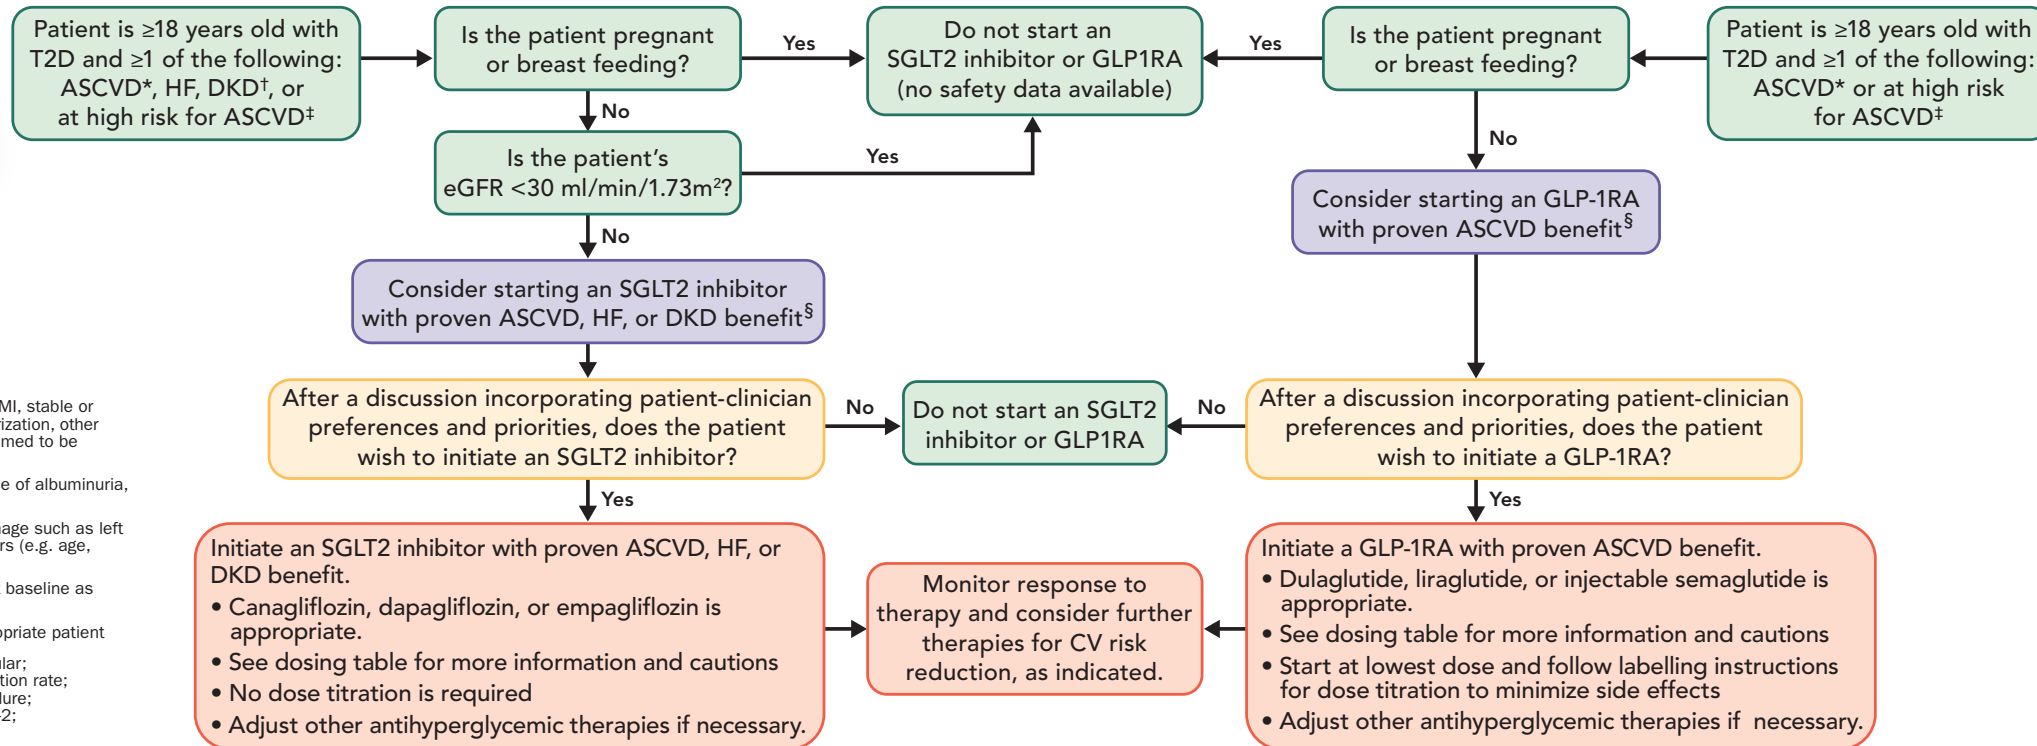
Patient is ≥18 years old with T2D and ≥1 of the following: ASCVD*, HF, DKD†, or at high risk for ASCVD‡

Is the patient pregnant or breast feeding?

Yes

Do not start an SGLT2 inhibitor or GLP1RA (no safety data available)

Yes

Is the patient pregnant or breast feeding?

Patient is ≥18 years old with T2D and ≥1 of the following: ASCVD* or at high risk for ASCVD‡

No

Is the patient's eGFR <30 ml/min/1.73m²?

Yes

No

No

Consider starting an GLP-1RA with proven ASCVD benefit§

Consider starting an SGLT2 inhibitor with proven ASCVD, HF, or DKD benefit§

MI, stable or
ization, other
med to be

e of albuminuria,

age such as left
rs (e.g. age,

baseline as

priate patient

lar;
tion rate;
lure;
2;

After a discussion incorporating patient-clinician preferences and priorities, does the patient wish to initiate an SGLT2 inhibitor?

No

Do not start an SGLT2 inhibitor or GLP1RA

No

After a discussion incorporating patient-clinician preferences and priorities, does the patient wish to initiate a GLP-1RA?

Yes

Yes

Initiate an SGLT2 inhibitor with proven ASCVD, HF, or DKD benefit.
• Canagliflozin, dapagliflozin, or empagliflozin is appropriate.
• See dosing table for more information and cautions
• No dose titration is required
• Adjust other antihyperglycemic therapies if necessary.

Monitor response to therapy and consider further therapies for CV risk reduction, as indicated.

Initiate a GLP-1RA with proven ASCVD benefit.
• Dulaglutide, liraglutide, or injectable semaglutide is appropriate.
• See dosing table for more information and cautions
• Start at lowest dose and follow labelling instructions for dose titration to minimize side effects
• Adjust other antihyperglycemic therapies if necessary.